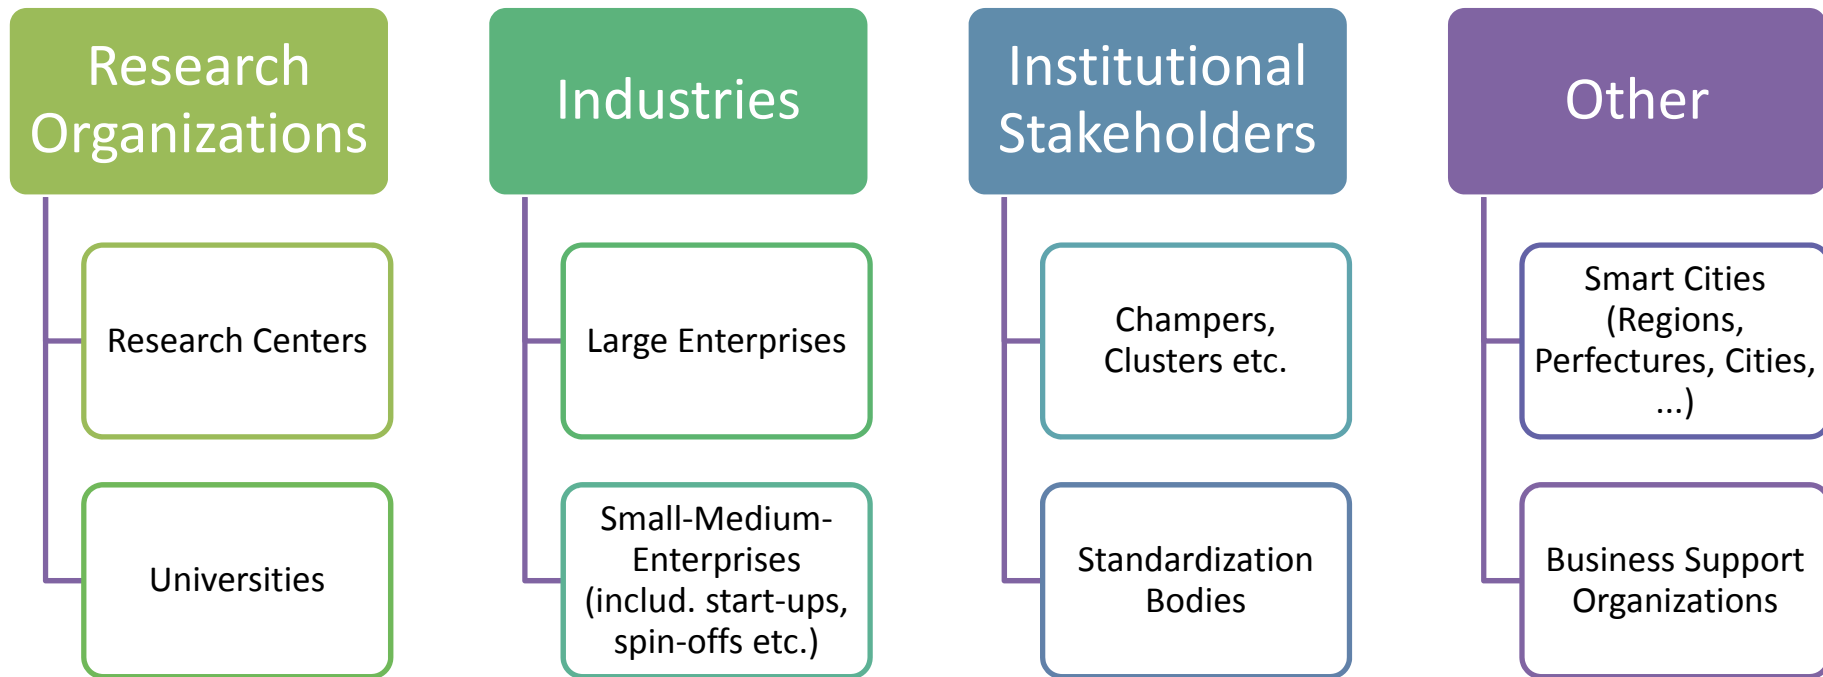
Research Organizations

Research Centers

Universities

Industries

Large Enterprises

Small-Medium-Enterprises (includ. start-ups, spin-offs etc.)

Institutional Stakeholders

Champers, Clusters etc.

Standardization Bodies

Other

Smart Cities (Regions, Perfectures, Cities, ...)

Business Support Organizations